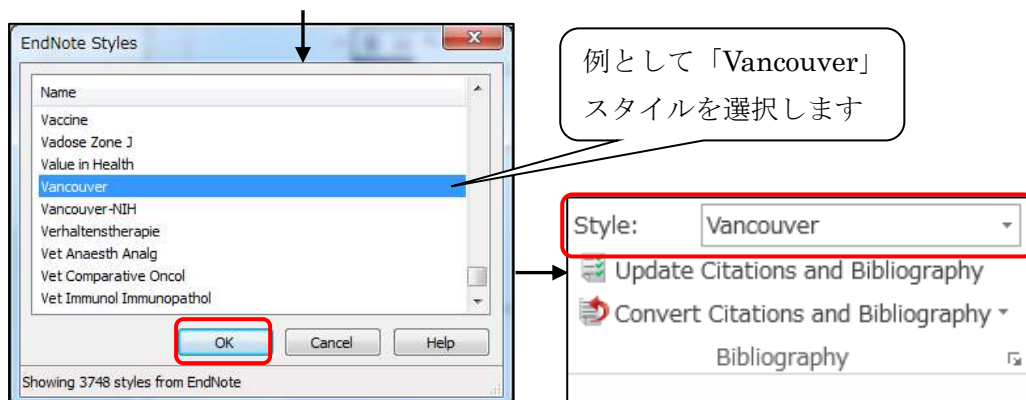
EndNote Styles

Name

Vaccine

Vadose Zone J

Value in Health

Vancouver

Vancouver-NIH

Verhaltenstherapie

Vet Anaesth Analg

Vet Comparative Oncol

Vet Immunol Immunopathol

OK

Cancel

Help

Showing 3748 styles from EndNote

例として「Vancouver」スタイルを選択します

Style: Vancouver

Update Citations and Bibliography

Convert Citations and Bibliography

Bibliography